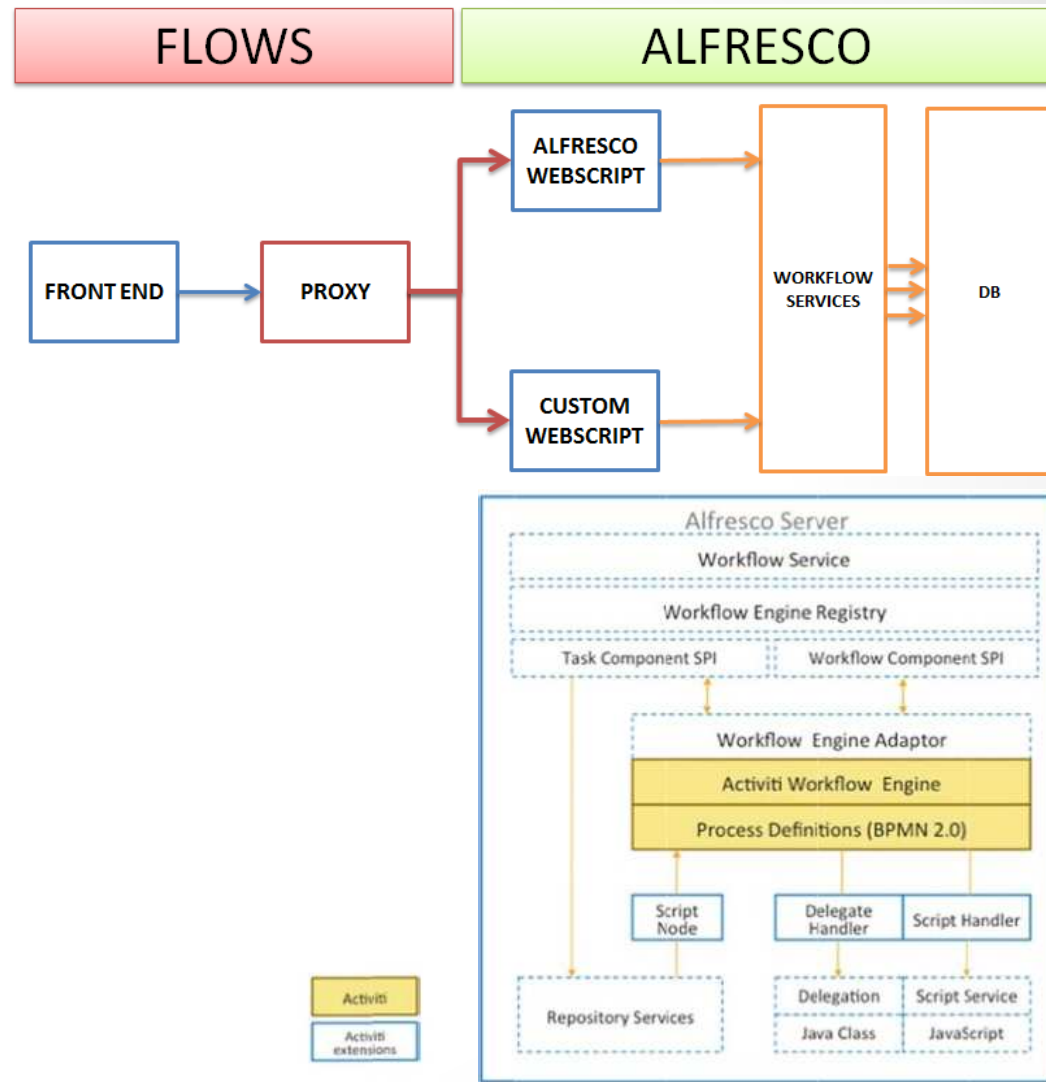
FLOWS

ALFRESCO

ALFRESCO WEBSCRIPT

FRONT END

PROXY

WORKFLOW SERVICES

DB

CUSTOM WEBSCRIPT

Alfresco Server

Workflow Service

Workflow Engine Registry

Task Component SPI

Workflow Component SPI

Workflow Engine Adaptor

Activiti Workflow Engine

Process Definitions (BPMN 2.0)

Script Node

Delegate Handler

Script Handler

Repository Services

Delegation

Script Service

Java Class

JavaScript

Activiti

Activiti extensions